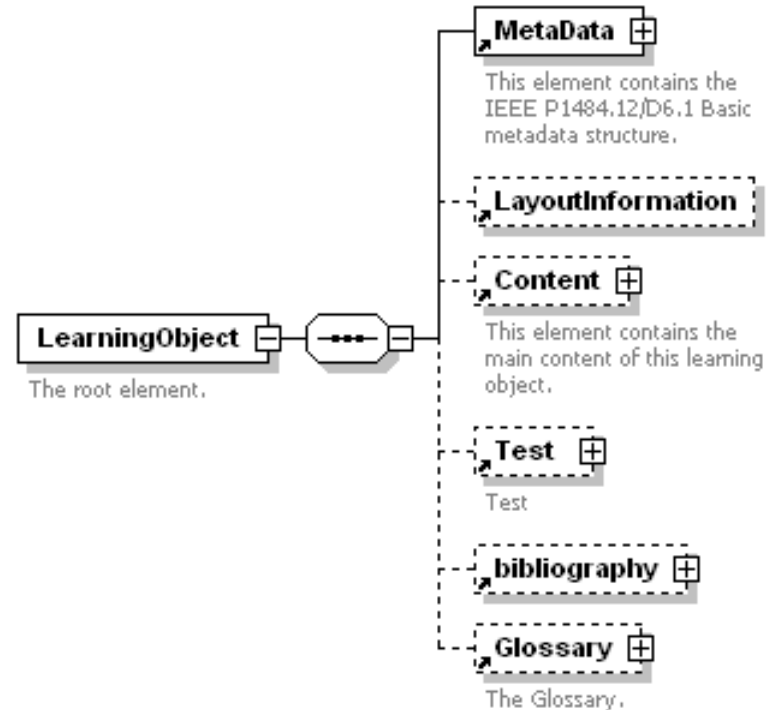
LearningObject

The root element.

MetaData

This element contains the IEEE P1484.12/D6.1 Basic metadata structure.

LayoutInformation

Content

This element contains the main content of this learning object.

Test

Test

bibliography

Glossary

The Glossary.